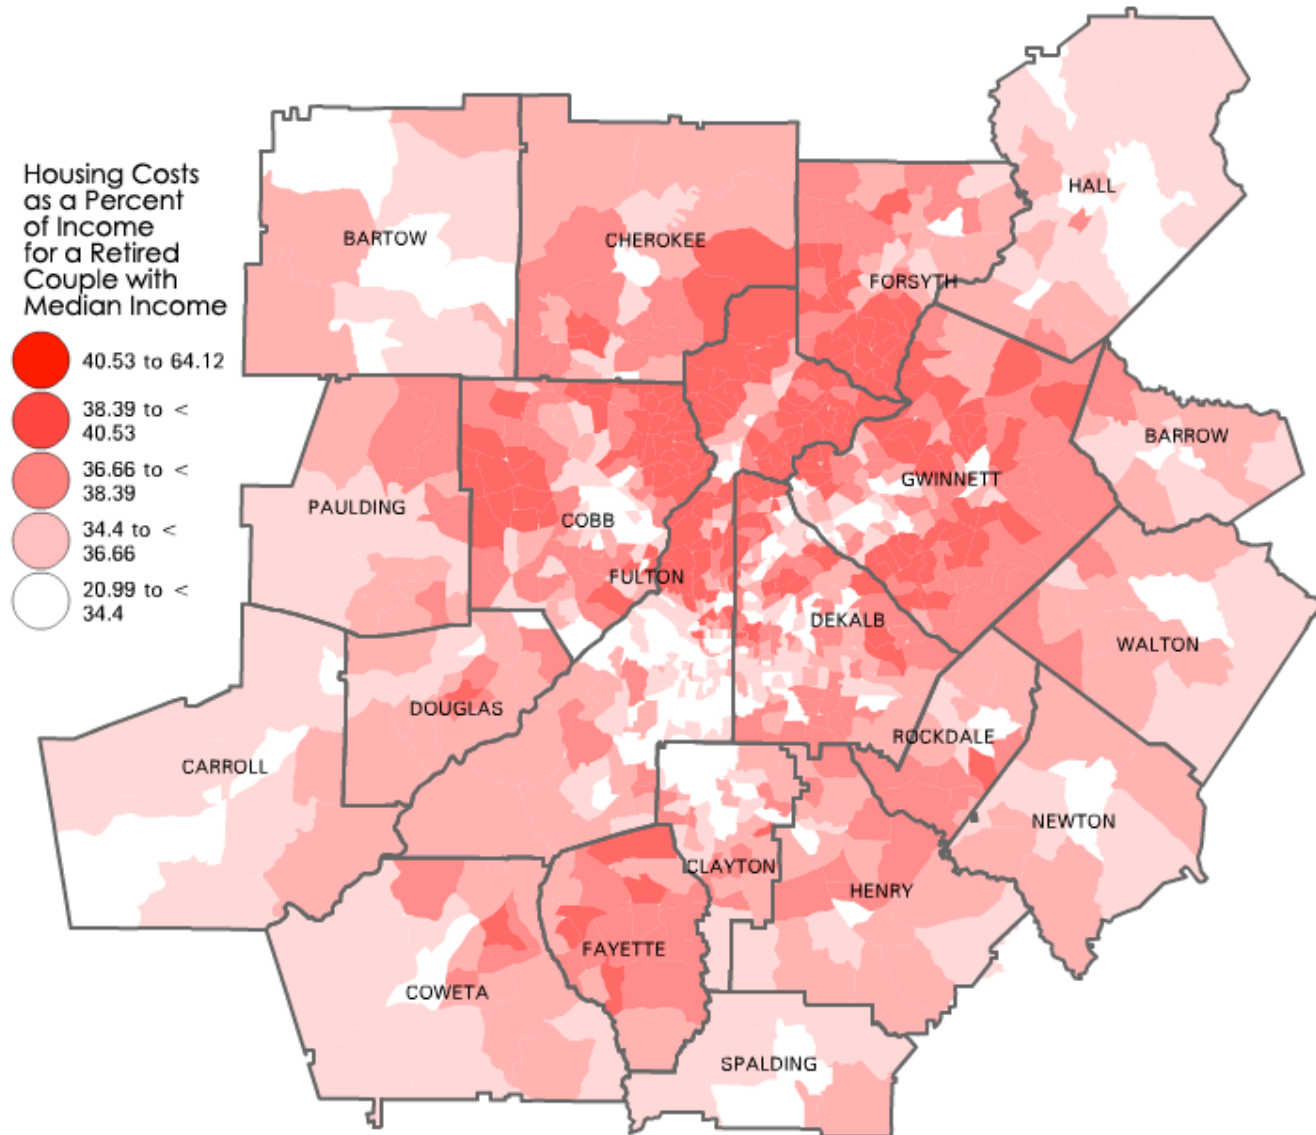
Housing Costs as a Percent of Income for a Retired Couple with Median Income

40.53 to 64.12

38.39 to < 40.53

36.66 to < 38.39

34.4 to < 36.66

20.99 to < 34.4

HALL

BARTOW

CHEROKEE

FORSYTH

BARROW

GWINNETT

PAULDING

COBB

FULTON

DEKALB

WALTON

DOUGLAS

ROCKDALE

CARROLL

NEWTON

CLAYTON

HENRY

FAYETTE

COWETA

SPALDING